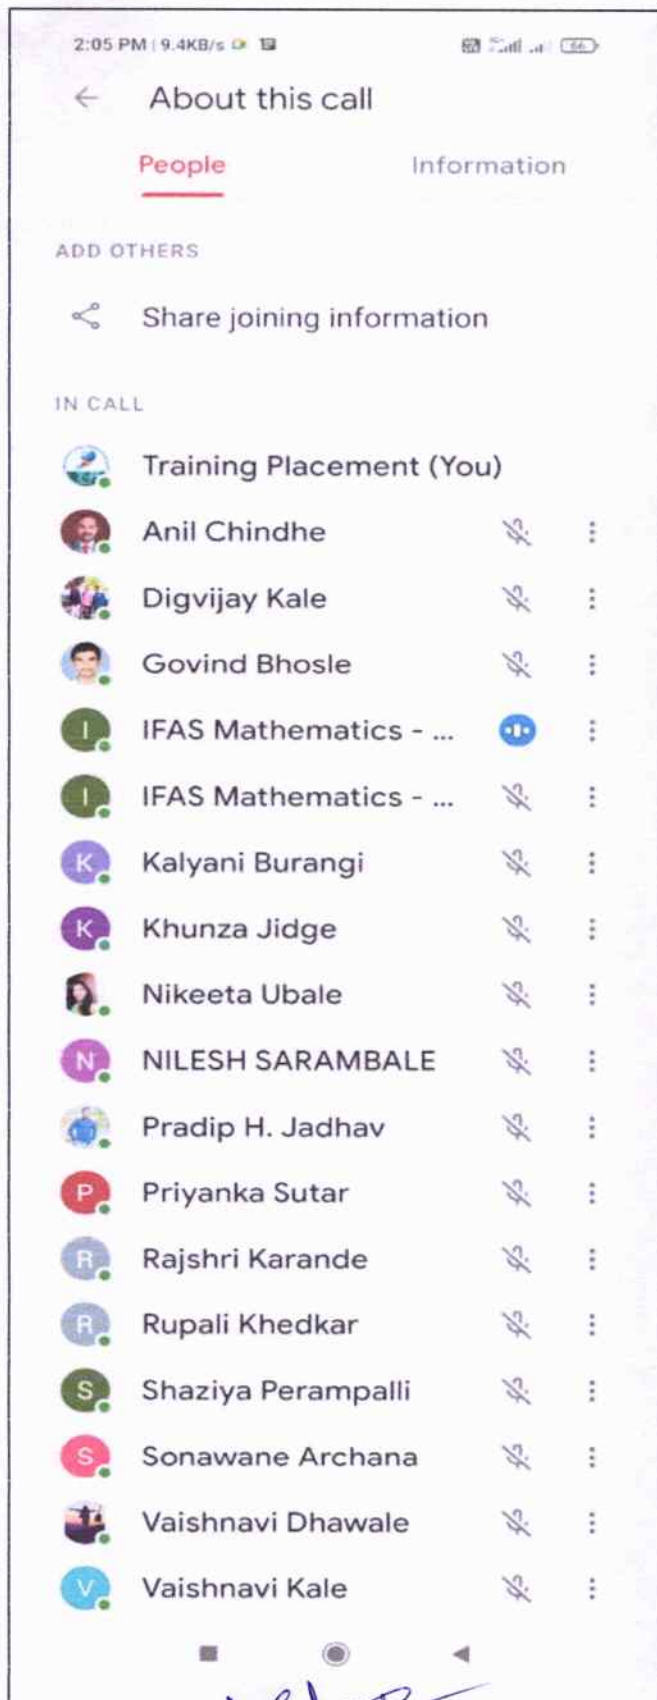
2:05 PM | 9.4KB/s

About this call

People

Information

ADD OTHERS

Share joining information

IN CALL

Training Placement (You)

Anil Chindhe

Digvijay Kale

Govind Bhosle

I IFAS Mathematics - ...

I IFAS Mathematics - ...

K Kalyani Burangi

K Khunza Jidge

Nikeeta Ubale

N NILESH SARAMBALE

Pradip H. Jadhav

P Priyanka Sutar

R Rajshri Karande

R Rupali Khedkar

S Shaziya Perampalli

S Sonawane Archana

Vaishnavi Dhawale

V Vaishnavi Kale